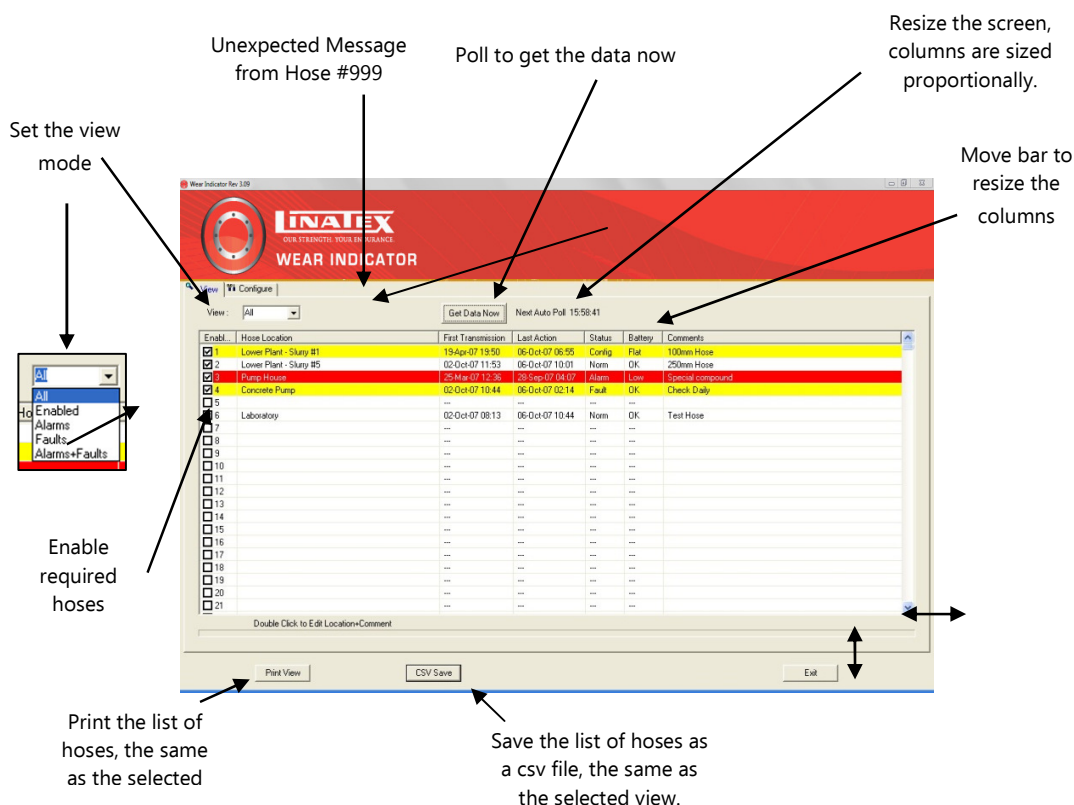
Unexpected Message from Hose #999

Poll to get the data now

Resize the screen, columns are sized proportionally.

Set the view mode

Move bar to resize the columns

Wear Indicator Rev 3.09

LINATEX
OUR STRENGTH. YOUR ENDURANCE.
WEAR INDICATOR

View | Configure

View: All

Get Data Now   Next Auto Poll 15:58:41

| Enabl... | Hose Location | First Transmission | Last Action | Status | Battery | Comments |
|---|---|---|---|---|---|---|
| ☑ 1 | Lower Plant - Slurry #1 | 19-Apr-07 19:50 | 06-Oct-07 06:55 | Config | Flat | 100mm Hose |
| ☑ 2 | Lower Plant - Slurry #5 | 02-Oct-07 11:53 | 06-Oct-07 10:01 | Norm | OK | 250mm Hose |
| ☑ 3 | Pump House | 25-Mar-07 12:36 | 28-Sep-07 04:07 | Alarm | Low | Special compound |
| ☑ 4 | Concrete Pump | 02-Oct-07 10:44 | 06-Oct-07 02:14 | Fault | OK | Check Daily |
| ☐ 5 | | --- | --- | --- | --- | |
| ☐ 6 | Laboratory | 02-Oct-07 08:13 | 06-Oct-07 10:44 | Norm | OK | Test Hose |
| ☐ 7 | | --- | --- | --- | --- | |
| ☐ 8 | | --- | --- | --- | --- | |
| ☐ 9 | | --- | --- | --- | --- | |
| ☐ 10 | | --- | --- | --- | --- | |
| ☐ 11 | | --- | --- | --- | --- | |
| ☐ 12 | | --- | --- | --- | --- | |
| ☐ 13 | | --- | --- | --- | --- | |
| ☐ 14 | | --- | --- | --- | --- | |
| ☐ 15 | | --- | --- | --- | --- | |
| ☐ 16 | | --- | --- | --- | --- | |
| ☐ 17 | | --- | --- | --- | --- | |
| ☐ 18 | | --- | --- | --- | --- | |
| ☐ 19 | | --- | --- | --- | --- | |
| ☐ 20 | | --- | --- | --- | --- | |
| ☐ 21 | | --- | --- | --- | --- | |

Double Click to Edit Location+Comment

Print View   CSV Save   Exit

All
All
Enabled
Alarms
Faults
Alarms+Faults
Ho

Enable required hoses

Print the list of hoses, the same as the selected

Save the list of hoses as a csv file, the same as the selected view.